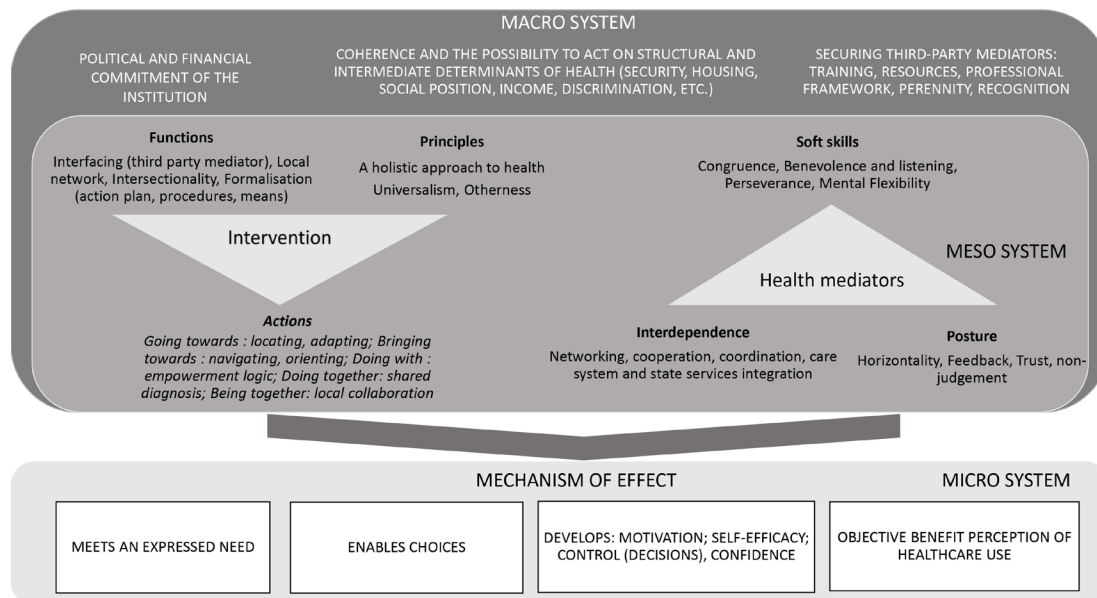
MACRO SYSTEM

POLITICAL AND FINANCIAL COMMITMENT OF THE INSTITUTION

COHERENCE AND THE POSSIBILITY TO ACT ON STRUCTURAL AND INTERMEDIATE DETERMINANTS OF HEALTH (SECURITY, HOUSING, SOCIAL POSITION, INCOME, DISCRIMINATION, ETC.)

SECURING THIRD-PARTY MEDIATORS: TRAINING, RESOURCES, PROFESSIONAL FRAMEWORK, PERENNITY, RECOGNITION

Functions
Interfacing (third party mediator), Local network, Intersectionality, Formalisation (action plan, procedures, means)

Principles
A holistic approach to health
Universalism, Otherness

Soft skills
Congruence, Benevolence and listening, Perseverance, Mental Flexibility

Intervention

MESO SYSTEM

Health mediators

Actions
Going towards : locating, adapting; Bringing towards : navigating, orienting; Doing with : empowerment logic; Doing together: shared diagnosis; Being together: local collaboration

Interdependence
Networking, cooperation, coordination, care system and state services integration

Posture
Horizontality, Feedback, Trust, non-judgement

MECHANISM OF EFFECT

MICRO SYSTEM

MEETS AN EXPRESSED NEED

ENABLES CHOICES

DEVELOPS: MOTIVATION; SELF-EFFICACY; CONTROL (DECISIONS), CONFIDENCE

OBJECTIVE BENEFIT PERCEPTION OF HEALTHCARE USE